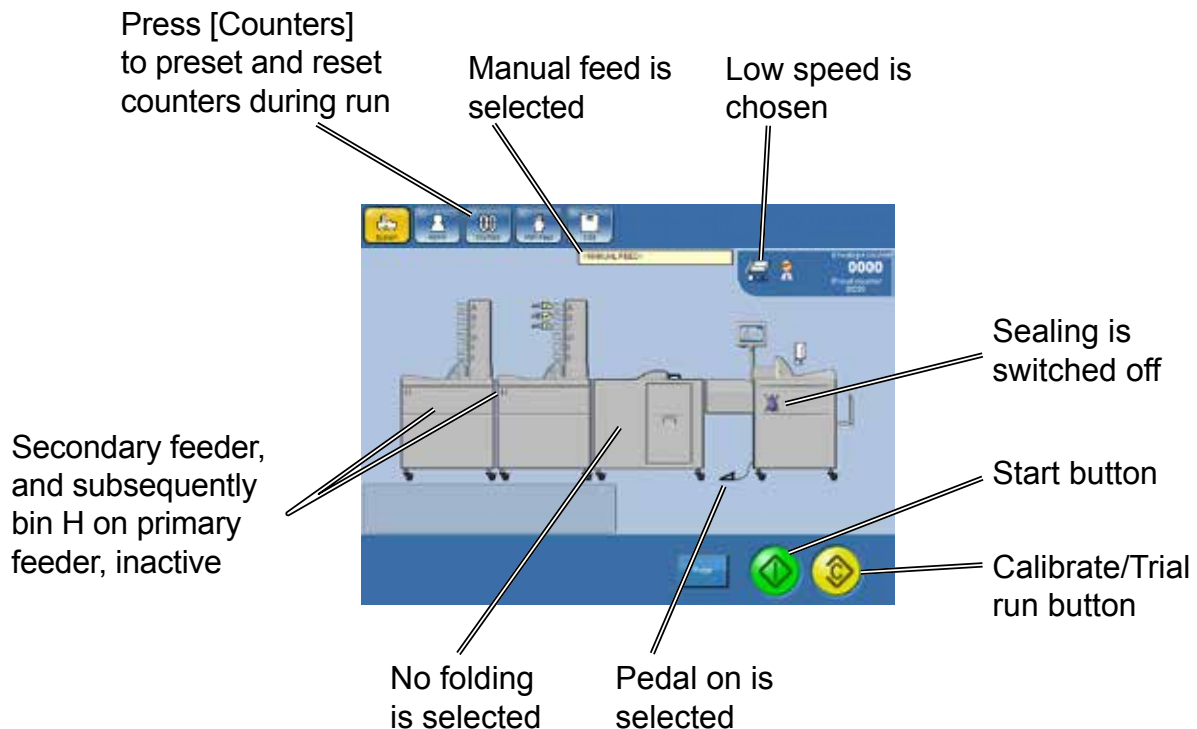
Press [Counters] to preset and reset counters during run

Manual feed is selected

Low speed is chosen

<MANUAL FEED>

0000

Sealing is switched off

Secondary feeder, and subsequently bin H on primary feeder, inactive

Start button

Calibrate/Trial run button

No folding is selected

Pedal on is selected